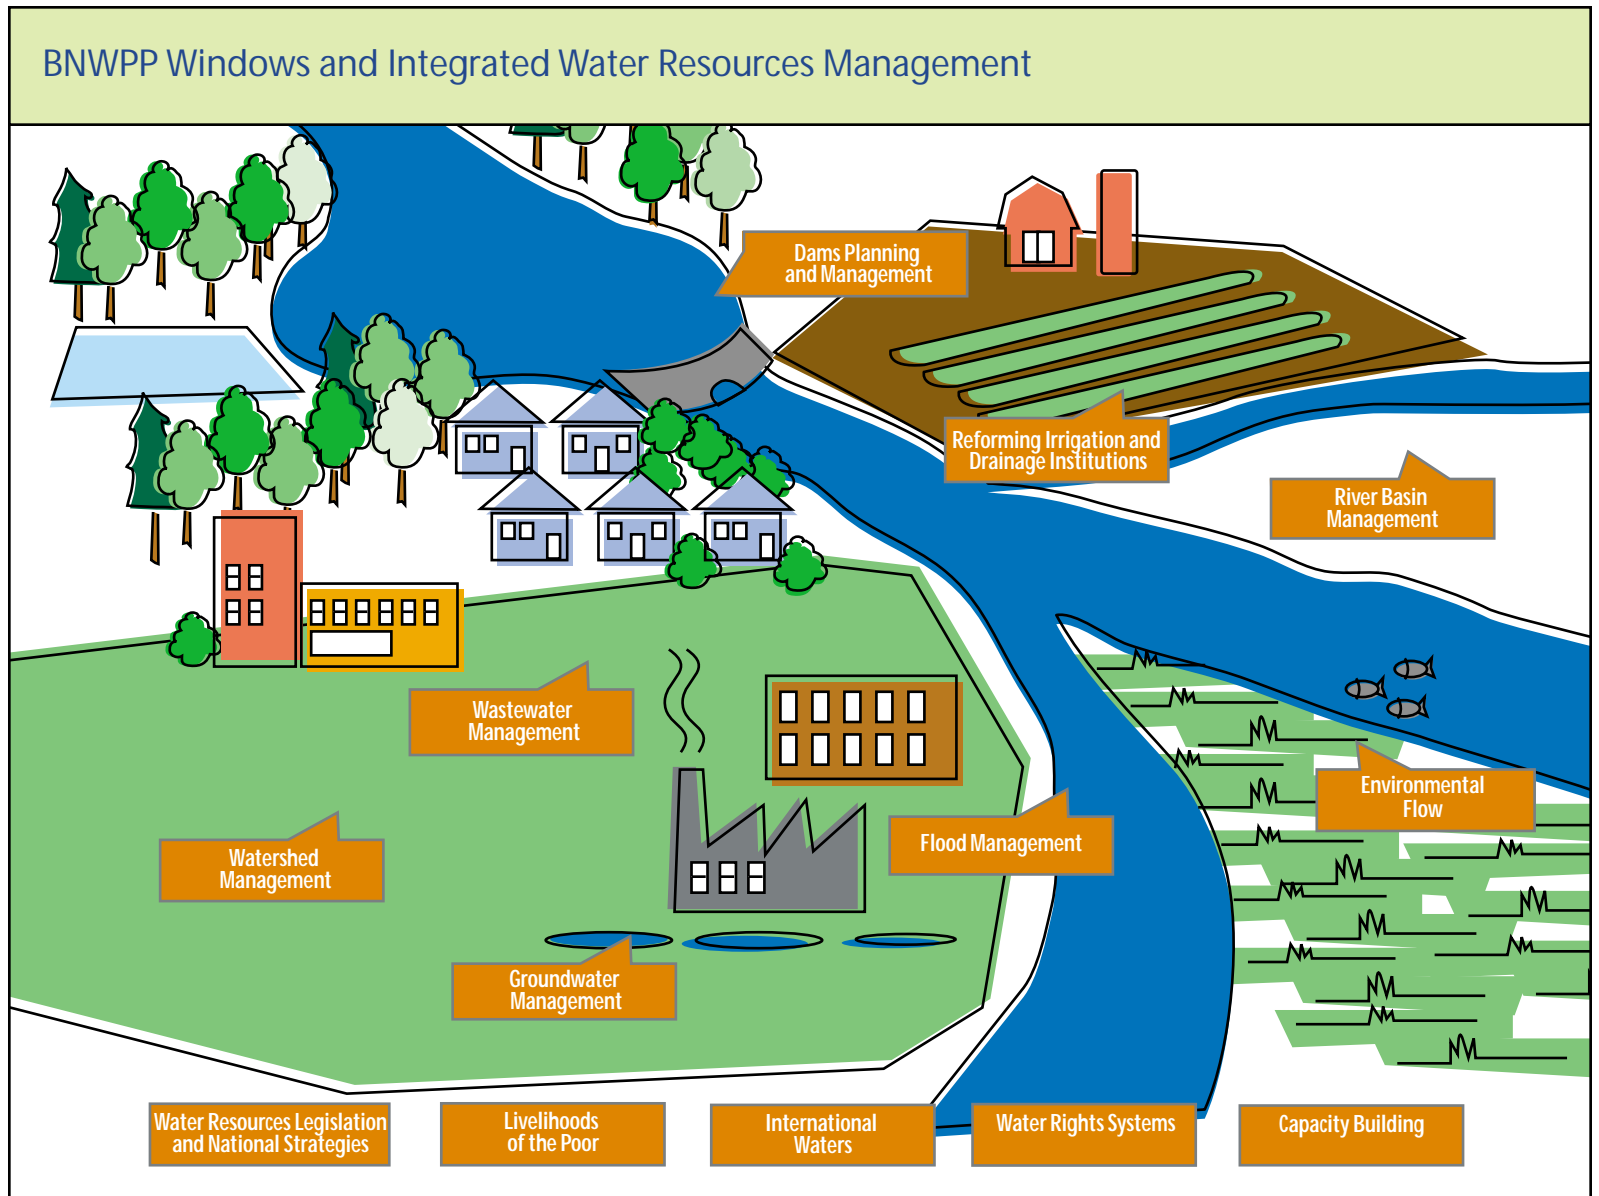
BNWPP Windows and Integrated Water Resources Management

Dams Planning and Management

Reforming Irrigation and Drainage Institutions

River Basin Management

Wastewater Management

Environmental Flow

Flood Management

Watershed Management

Groundwater Management

Water Resources Legislation and National Strategies

Livelihoods of the Poor

International Waters

Water Rights Systems

Capacity Building